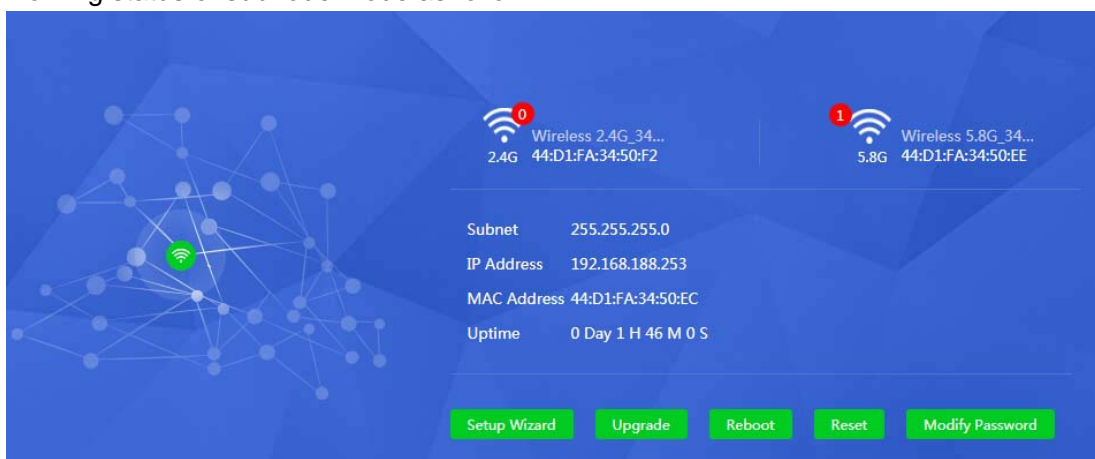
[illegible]

0
Wireless 2.4G_34...
2.4G 44:D1:FA:34:50:F2

1
Wireless 5.8G_34...
5.8G 44:D1:FA:34:50:EE

Subnet 255.255.255.0
IP Address 192.168.188.253
MAC Address 44:D1:FA:34:50:EC
Uptime 0 Day 1 H 46 M 0 S

Setup Wizard
Upgrade
Reboot
Reset
Modify Password